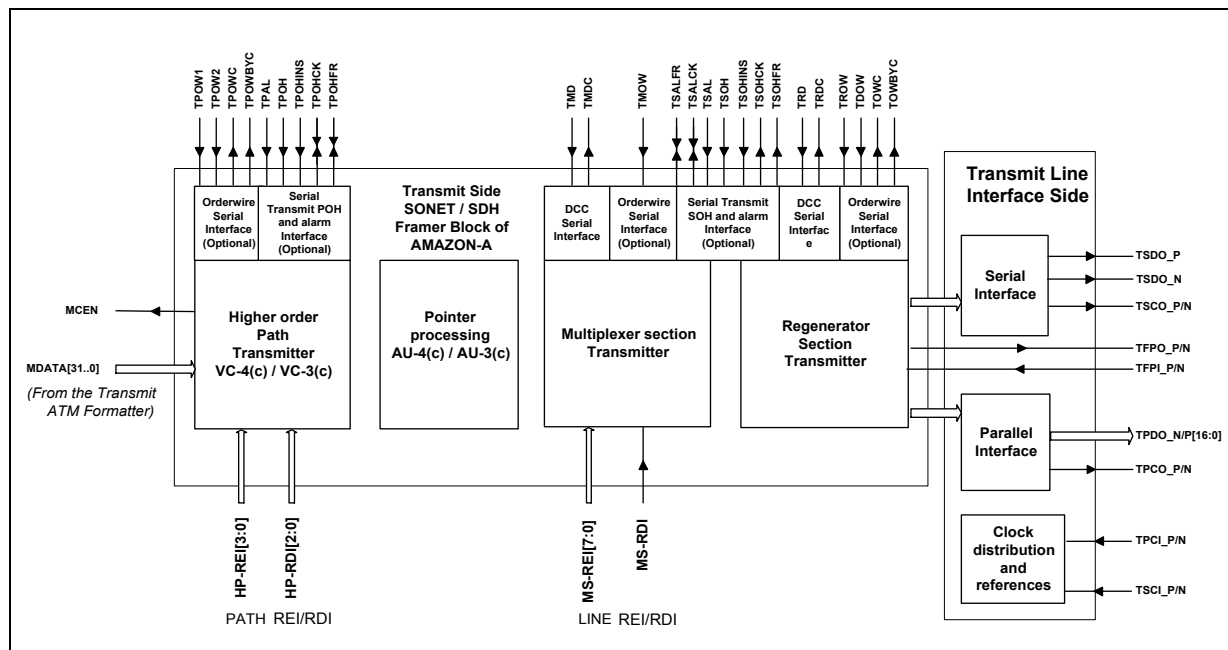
TPOW1
TPOW2
TPOWC
TPOWBYC
TPAL
TPOH
TPOHINS
TPOHCK
TPOHFR

TMD
TMDC
TMOW
TSALFR
TSALCK
TSAL
TSOH
TSOHINS
TSOHCK
TSOHFR
TRD
TRDC
TROW
TDOW
TOWC
TOWBYC

Orderwire Serial Interface (Optional)

Serial Transmit POH and alarm Interface (Optional)

Transmit Side SONET / SDH Framer Block of AMAZON-A

DCC Serial Interface

Orderwire Serial Interface (Optional)

Serial Transmit SOH and alarm Interface (Optional)

DCC Serial Interfac e

Orderwire Serial Interface (Optional)

Transmit Line Interface Side

MCEN

MDATA[31..0]

(From the Transmit ATM Formatter)

Higher order Path Transmitter VC-4(c) / VC-3(c)

Pointer processing AU-4(c) / AU-3(c)

Multiplexer section Transmitter

Regenerator Section Transmitter

Serial Interface

TSDO_P
TSDO_N
TSCO_P/N
TFPO_P/N
TFPI_P/N

Parallel Interface

TPDO_N/P[16:0]
TPCO_P/N

Clock distribution and references

TPCI_P/N
TSCI_P/N

HP-REI[3:0]
HP-RDI[2:0]

PATH REI/RDI

MS-REI[7:0]
MS-RDI

LINE REI/RDI